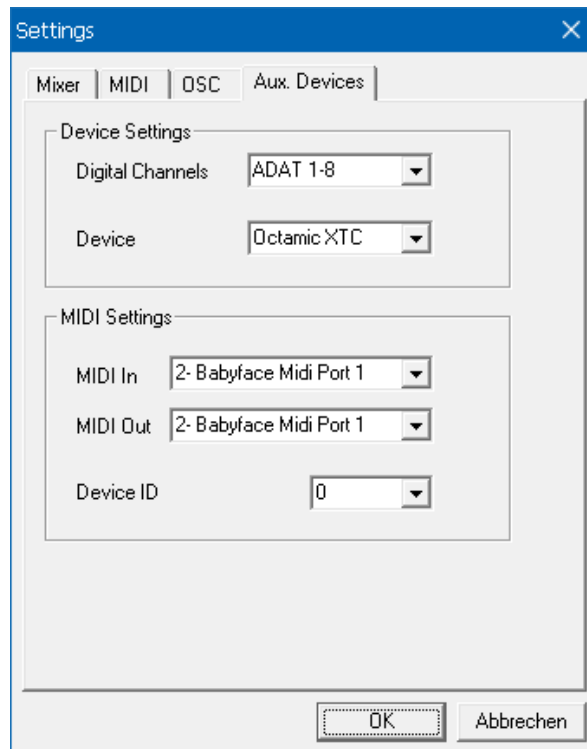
Settings

Mixer | MIDI | OSC | Aux. Devices

Device Settings

Digital Channels | ADAT 1-8

Device | Octamic XTC

MIDI Settings

MIDI In | 2- Babyface Midi Port 1

MIDI Out | 2- Babyface Midi Port 1

Device ID | 0

OK | Abbrechen